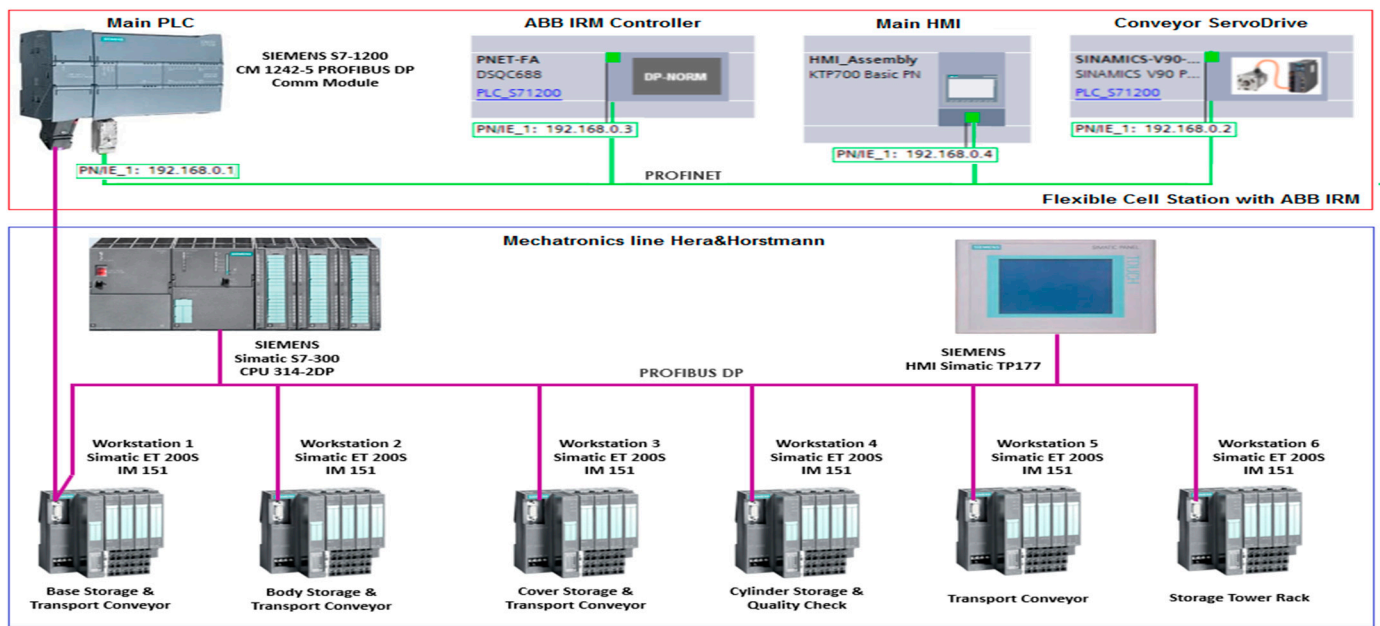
Main PLC

SIEMENS S7-1200
CM 1242-5 PROFIBUS DP
Comm Module

PN/IE_1: 192.168.0.1

ABB IRM Controller

PNET-FA
DSQC688
PLC_S71200

DP-NORM

PN/IE_1: 192.168.0.3

Main HMI

HMI_Assembly
KTP700 Basic PN

PN/IE_1: 192.168.0.4

Conveyor ServoDrive

SINAMICS-V90-...
SINAMICS V90 P...
PLC_S71200

PN/IE_1: 192.168.0.2

PROFINET

Flexible Cell Station with ABB IRM

Mechatronics line Hera&Horstmann

SIEMENS
Simatic S7-300
CPU 314-2DP

SIEMENS
HMI Simatic TP177

PROFIBUS DP

Workstation 1
Simatic ET 200S
IM 151

Workstation 2
Simatic ET 200S
IM 151

Workstation 3
Simatic ET 200S
IM 151

Workstation 4
Simatic ET 200S
IM 151

Workstation 5
Simatic ET 200S
IM 151

Workstation 6
Simatic ET 200S
IM 151

Base Storage &
Transport Conveyor

Body Storage &
Transport Conveyor

Cover Storage &
Transport Conveyor

Cylinder Storage &
Quality Check

Transport Conveyor

Storage Tower Rack